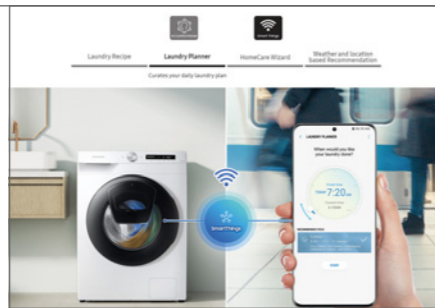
Laundry Recipe

Laundry Planner

HomeCare Wizard

Weather and location based Recommendation

Curates your daily laundry plan

SmartThings

LAUNDRY PLANNER

When would you like your laundry done?

7:20 am

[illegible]